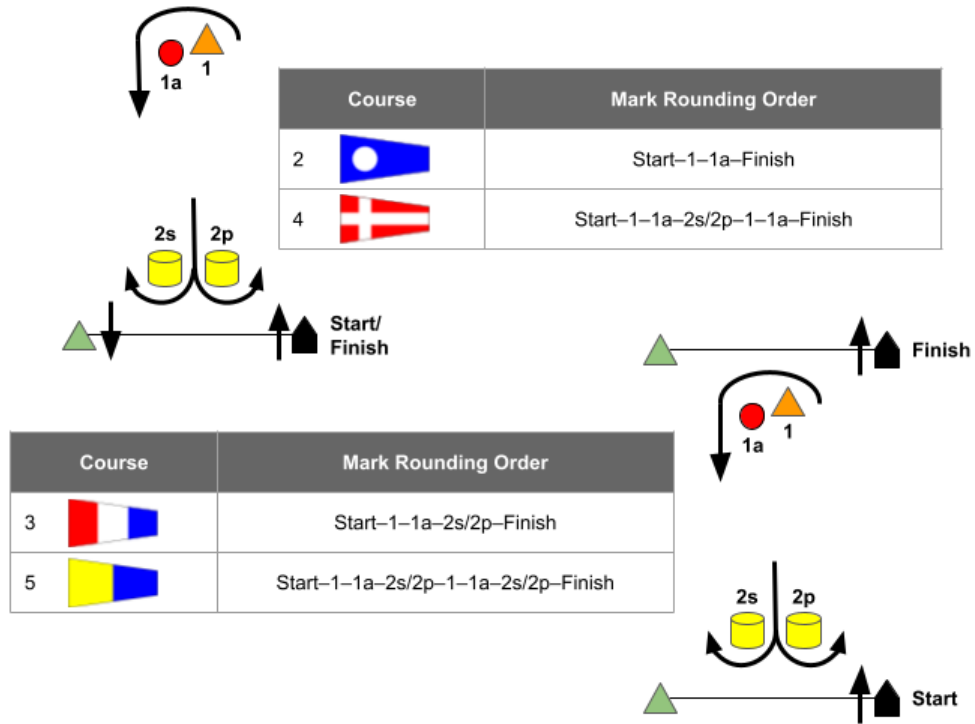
1a 1

| Course | Mark Rounding Order |
|---|---|
| 2 | Start–1–1a–Finish |
| 4 | Start–1–1a–2s/2p–1–1a–Finish |

2s 2p

Start/ Finish

Finish

1a 1

| Course | Mark Rounding Order |
|---|---|
| 3 | Start–1–1a–2s/2p–Finish |
| 5 | Start–1–1a–2s/2p–1–1a–2s/2p–Finish |

2s 2p

Start